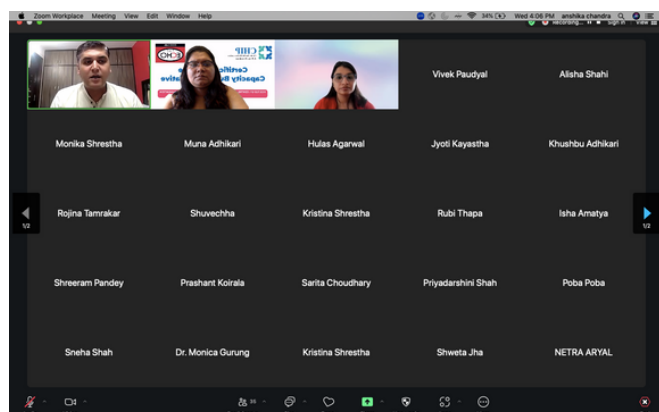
Zoom Workplace Meeting View Edit Window Help

34% Wed 4:06 PM anshika chandra

Recording...

CHMP

Certific

Capacity B

Vivek Paudyal

Alisha Shahi

Monika Shrestha

Muna Adhikari

Hulas Agarwal

Jyoti Kayastha

Khushbu Adhikari

1/2

Rojina Tamrakar

Shuvechha

Kristina Shrestha

Rubi Thapa

Isha Amatya

1/2

Shreeram Pandey

Prashant Koirala

Sarita Choudhary

Priyadarshini Shah

Poba Poba

Sneha Shah

Dr. Monica Gurung

Kristina Shrestha

Shweta Jha

NETRA ARYAL